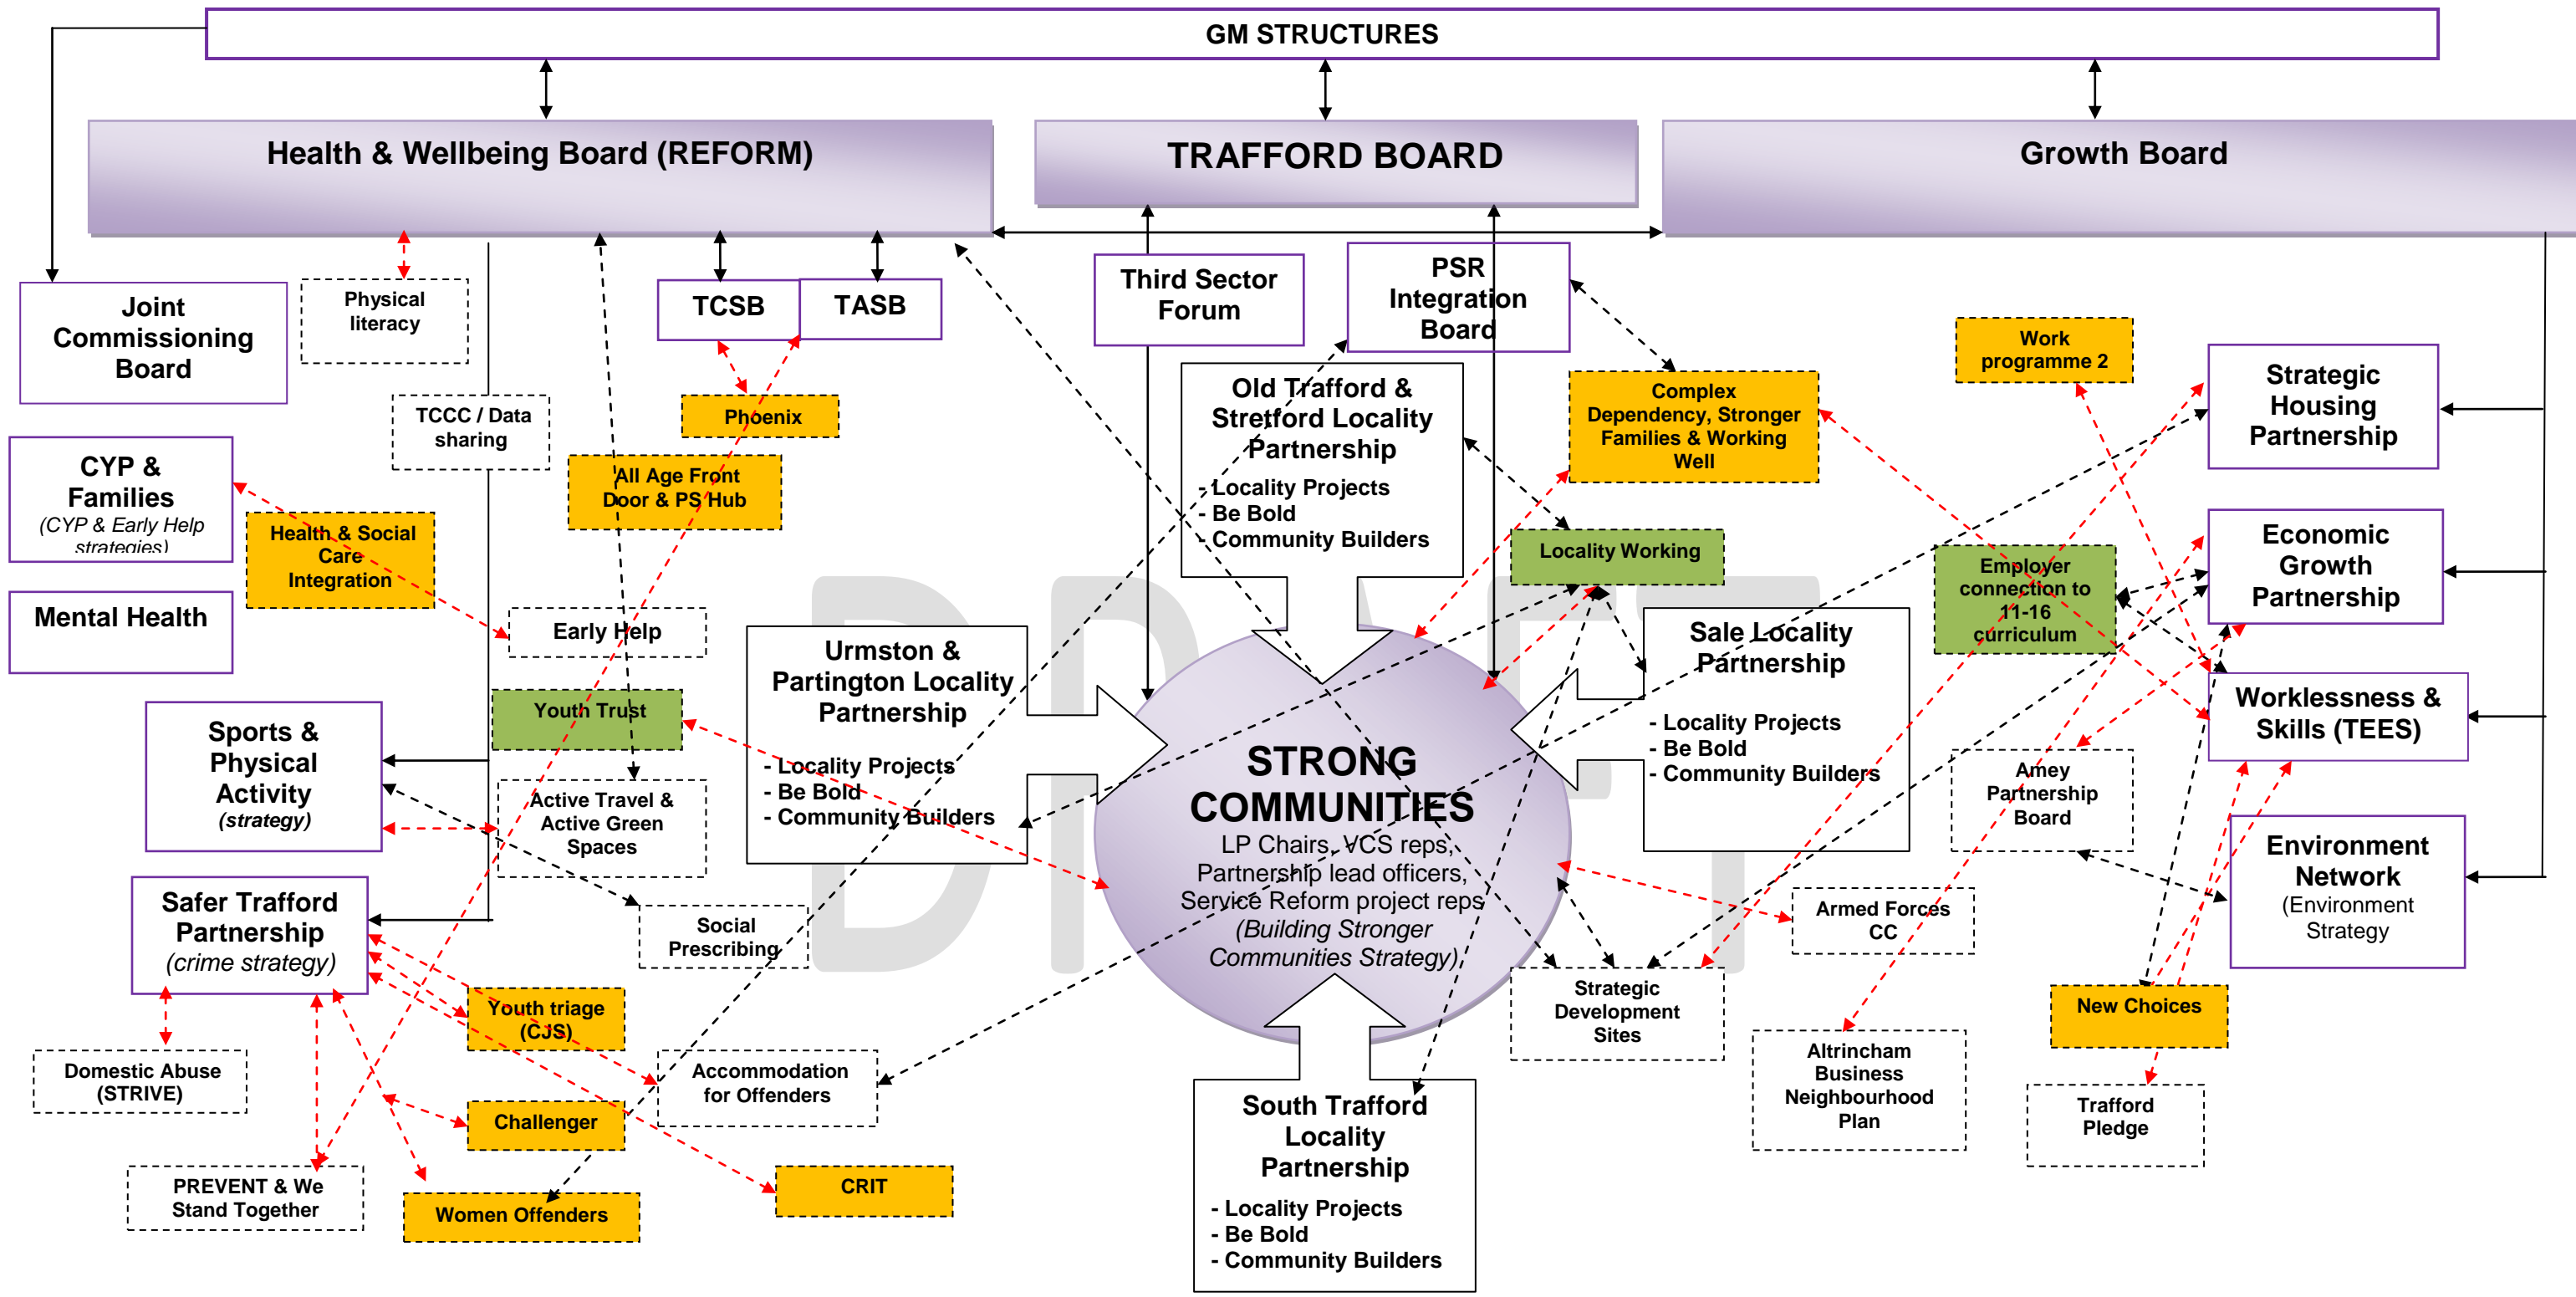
GM STRUCTURES

Health & Wellbeing Board (REFORM)

TRAFFORD BOARD

Growth Board

Joint Commissioning Board

Physical literacy

TCSB

TASB

Third Sector Forum

PSR Integration Board

TCCC / Data sharing

Phoenix

Old Trafford & Stretford Locality Partnership

- Locality Projects
- Be Bold
- Community Builders

Complex Dependency, Stronger Families & Working Well

Work programme 2

Strategic Housing Partnership

CYP & Families (CYP & Early Help strategies)

Health & Social Care Integration

All Age Front Door & PS Hub

Locality Working

Economic Growth Partnership

Employer connection to 11-16 curriculum

Mental Health

Early Help

Urmston & Partington Locality Partnership

- Locality Projects
- Be Bold
- Community Builders

Sale Locality Partnership

- Locality Projects
- Be Bold
- Community Builders

Worklessness & Skills (TEES)

Youth Trust

Sports & Physical Activity (strategy)

Active Travel & Active Green Spaces

STRONG COMMUNITIES

LP Chairs, VCS reps, Partnership lead officers, Service Reform project reps (Building Stronger Communities Strategy)

Amey Partnership Board

Environment Network (Environment Strategy)

Safer Trafford Partnership (crime strategy)

Social Prescribing

Armed Forces CC

Youth triage (CJS)

Strategic Development Sites

New Choices

Domestic Abuse (STRIVE)

Accommodation for Offenders

Altrincham Business Neighbourhood Plan

Challenger

South Trafford Locality Partnership

- Locality Projects
- Be Bold
- Community Builders

Trafford Pledge

PREVENT & We Stand Together

CRIT

Women Offenders

DRAFT